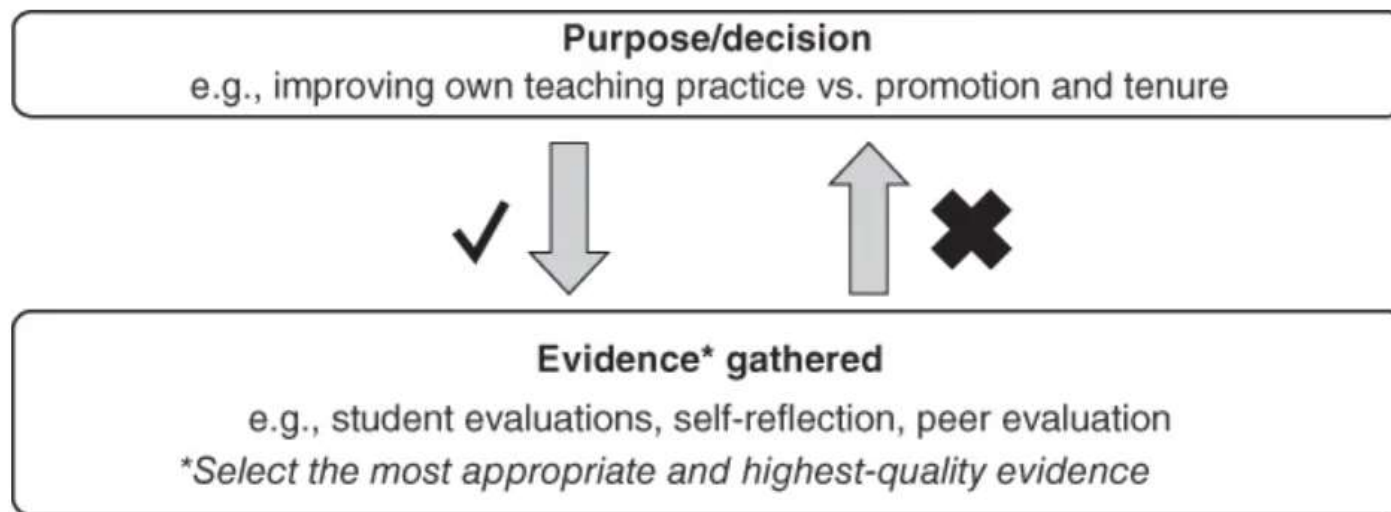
**Purpose/decision**
e.g., improving own teaching practice vs. promotion and tenure

✓ ✖

**Evidence* gathered**
e.g., student evaluations, self-reflection, peer evaluation
*Select the most appropriate and highest-quality evidence*